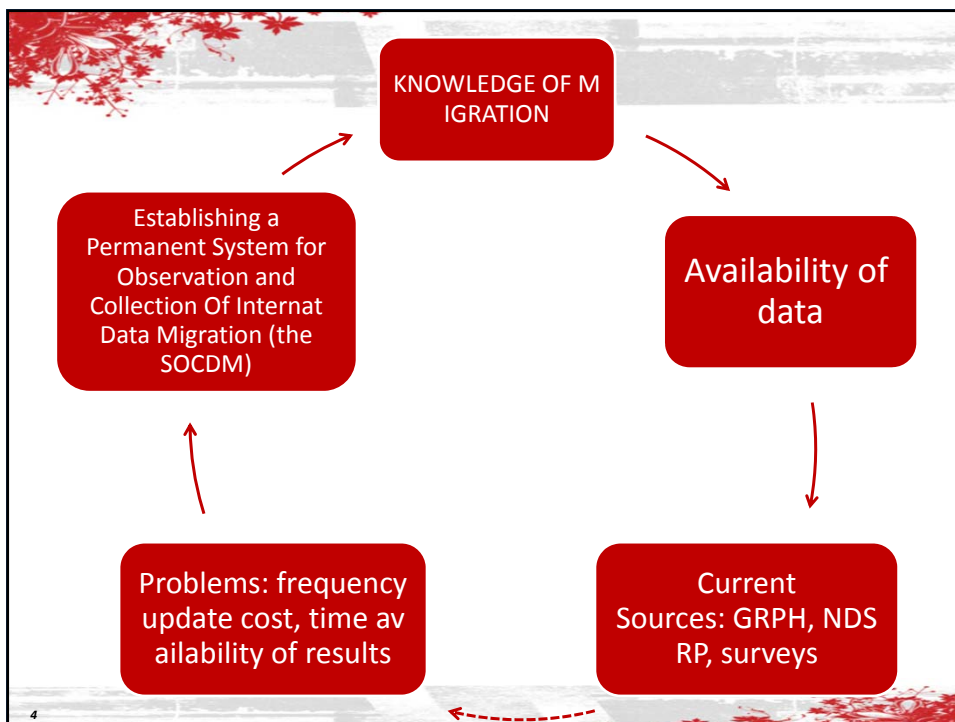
KNOWLEDGE OF M IGRATION

Availability of data

Current Sources: GRPH, NDS RP, surveys

Problems: frequency update cost, time av ailability of results

Establishing a Permanent System for Observation and Collection Of Internat Data Migration (the SOCDM)

4